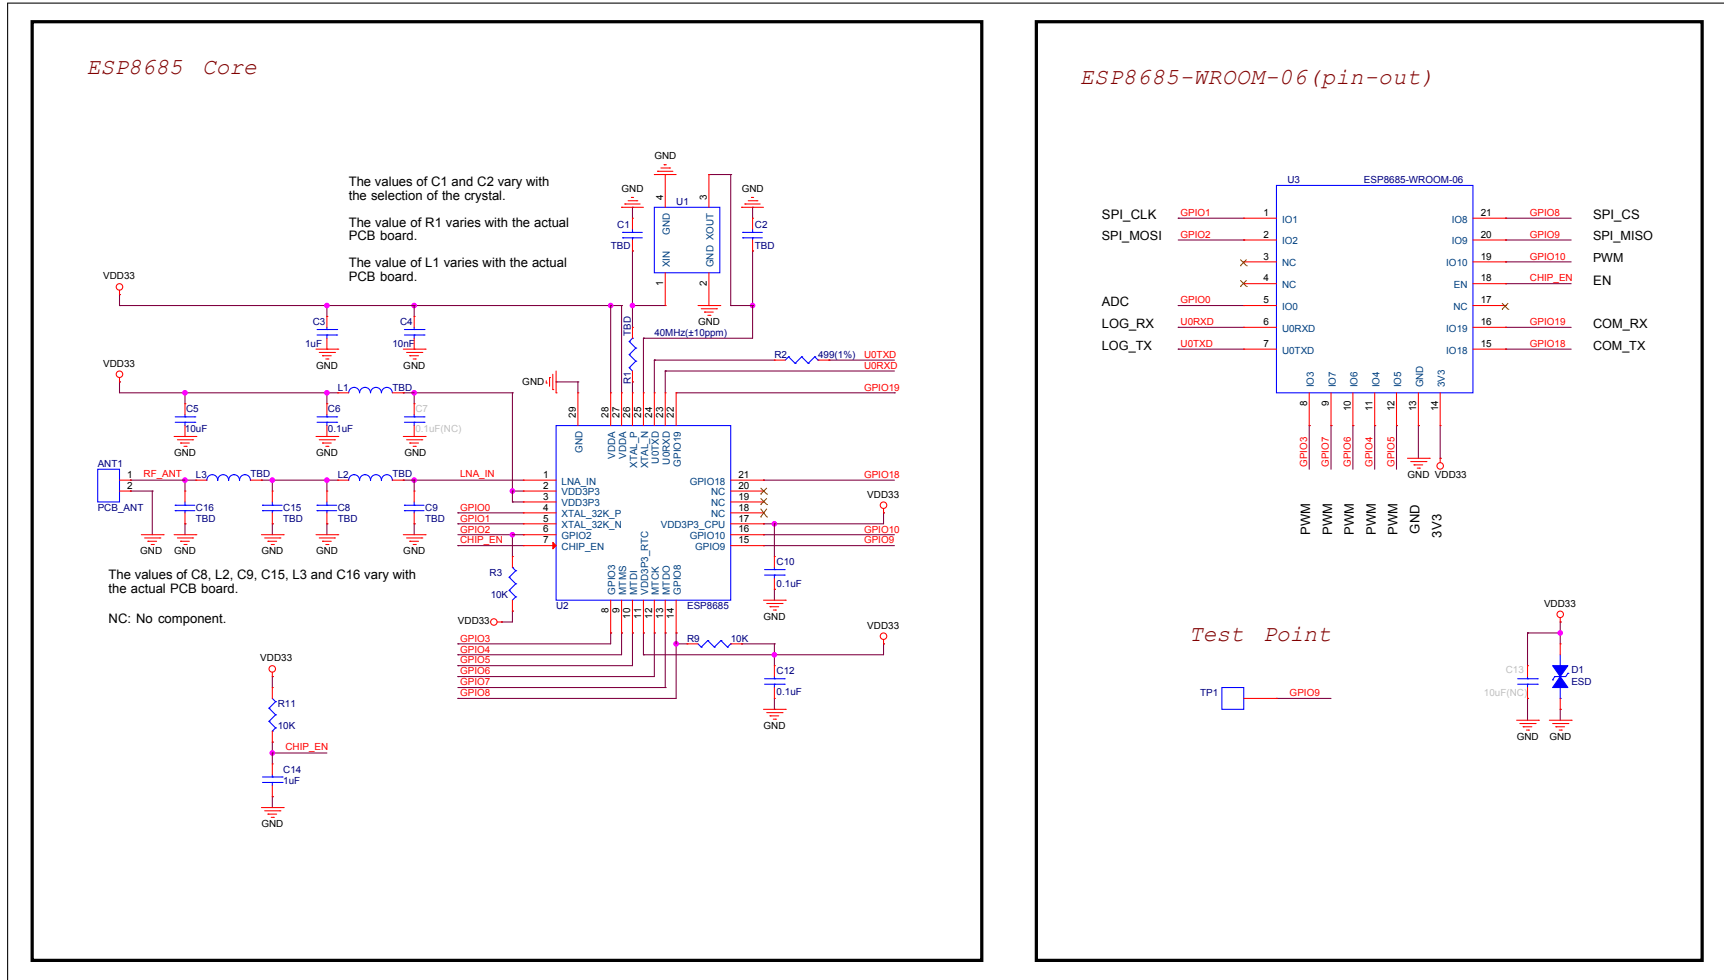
ESP8685 Core

The values of C1 and C2 vary with the selection of the crystal.

The value of R1 varies with the actual PCB board.

The value of L1 varies with the actual PCB board.

GND
GND
GND
C1
TBD
U1
GND
XIN
GND
XOUT
4
3
1
2
C2
TBD
GND
40MHz(±10ppm)
VDD33
C3
1uF
GND
C4
10nF
GND
TBD
R1
R2
499(1%)
U0TXD
U0RXD
GPIO19
VDD33
L1
TBD
GND
C5
10uF
GND
C6
0.1uF
GND
C7
0.1uF(NC)
GND
29
28
27
26
25
24
23
22
GND
VDDA
VDDA
XTAL_P
XTAL_N
U0TXD
U0RXD
GPIO19
ANT1
1
2
RF_ANT
L3
TBD
L2
TBD
LNA_IN
PCB_ANT
C16
TBD
C15
TBD
C8
TBD
C9
TBD
GND
GND
GND
GND
GND
1 LNA_IN
2 VDD3P3
3 VDD3P3
4 XTAL_32K_P
5 XTAL_32K_N
6 GPIO2
7 CHIP_EN
GPIO0
GPIO1
GPIO2
CHIP_EN
GPIO18 21
NC 20
NC 19
NC 18
VDD3P3_CPU 17
GPIO10 16
GPIO9 15
GPIO18
VDD33
GPIO10
GPIO9
C10
0.1uF
GND
VDD3P3_RTC
GPIO3
MTMS
MTDI
MTCK
MTDO
GPIO8
U2
ESP8685
8
9
10
11
12
13
14
R3
10K
VDD33
The values of C8, L2, C9, C15, L3 and C16 vary with the actual PCB board.

NC: No component.

GPIO3
GPIO4
GPIO5
GPIO6
GPIO7
GPIO8
R9
10K
VDD33
C12
0.1uF
GND
VDD33
R11
10K
CHIP_EN
C14
1uF
GND

ESP8685-WROOM-06(pin-out)

U3
ESP8685-WROOM-06
SPI_CLK GPIO1 1 IO1
SPI_MOSI GPIO2 2 IO2
3 NC
4 NC
ADC GPIO0 5 IO0
LOG_RX U0RXD 6 U0RXD
LOG_TX U0TXD 7 U0TXD
IO8 21 GPIO8 SPI_CS
IO9 20 GPIO9 SPI_MISO
IO10 19 GPIO10 PWM
EN 18 CHIP_EN EN
NC 17
IO19 16 GPIO19 COM_RX
IO18 15 GPIO18 COM_TX
IO3 IO7 IO6 IO4 IO5 GND 3V3
8 9 10 11 12 13 14
GPIO3 GPIO7 GPIO6 GPIO4 GPIO5
GND VDD33
PWM PWM PWM PWM PWM GND 3V3

Test Point

TP1
GPIO9

VDD33
C13
10uF(NC)
D1
ESD
GND
GND